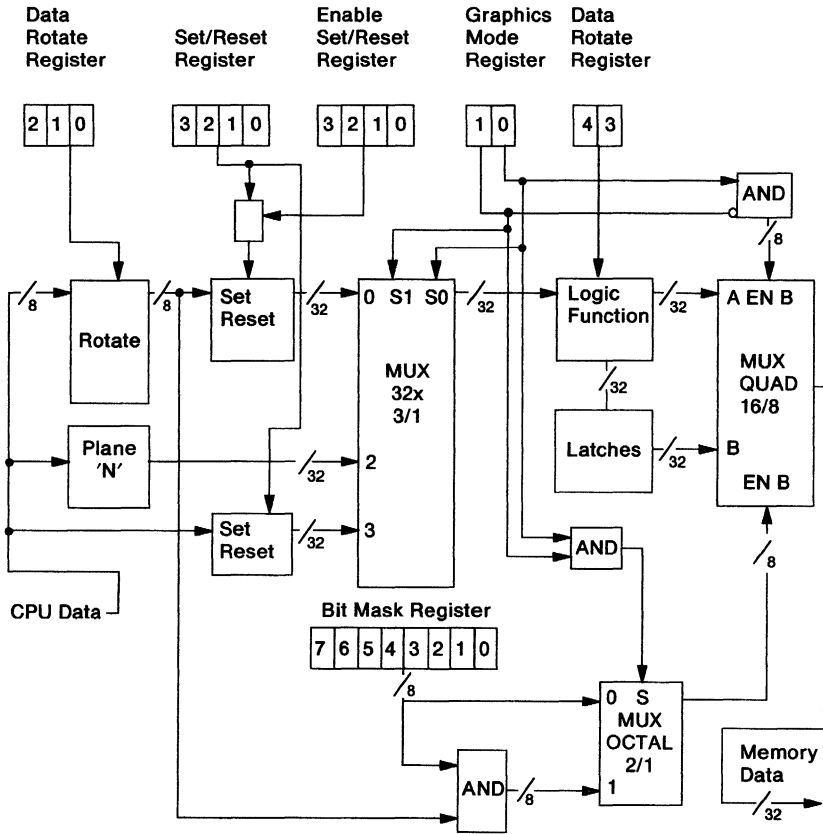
Data Rotate Register

Set/Reset Register

Enable Set/Reset Register

Graphics Mode Register

Data Rotate Register

2 1 0

3 2 1 0

3 2 1 0

1 0

4 3

AND

8

8

Rotate

8

Set Reset

32

0 S1 S0

MUX 32x 3/1

32

Logic Function

32

A EN B

MUX QUAD 16/8

32

Latches

32

B

EN B

Plane 'N'

32

2

Set Reset

32

3

AND

8

CPU Data

Bit Mask Register

7 6 5 4 3 2 1 0

8

0 S

MUX OCTAL 2/1

1

AND

8

Memory Data

32